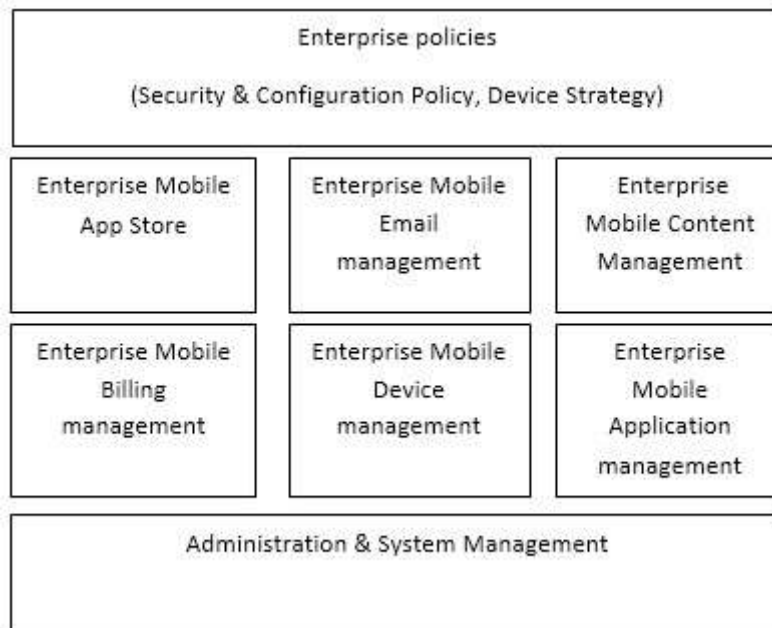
Enterprise policies

(Security & Configuration Policy, Device Strategy)

Enterprise Mobile App Store

Enterprise Mobile Email management

Enterprise Mobile Content Management

Enterprise Mobile Billing management

Enterprise Mobile Device management

Enterprise Mobile Application management

Administration & System Management